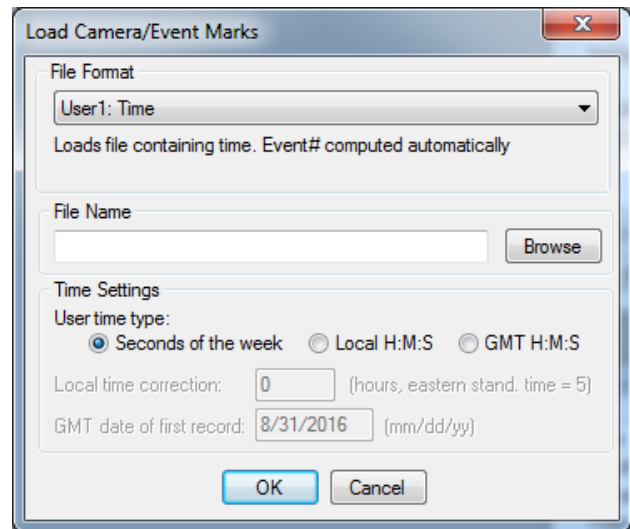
Load Camera/Event Marks

X

File Format

User1: Time

Loads file containing time. Event# computed automatically

File Name

Browse

Time Settings

User time type:

Seconds of the week

Local H:M:S

GMT H:M:S

Local time correction:

0

(hours, eastern stand. time = 5)

GMT date of first record:

8/31/2016

(mm/dd/yy)

OK

Cancel